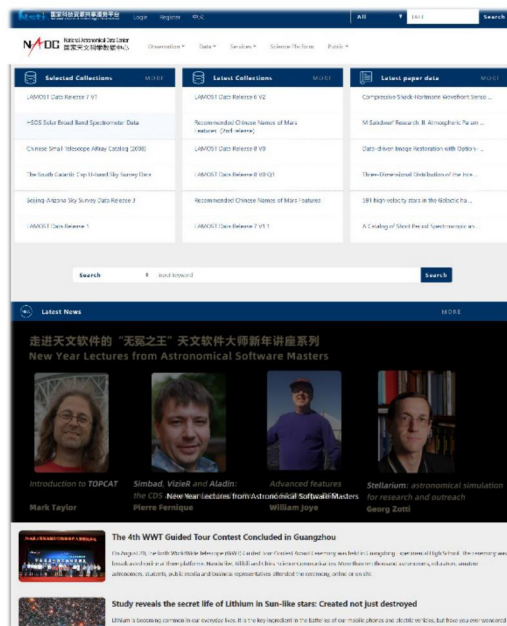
国家科技资源共享服务平台 Login Register 中文 All Search

NADC National Astronomical Data Center 国家天文科学数据中心 Observation Data Services Science Platform Public

Selected Collections MORE
LAMOST Data Release 7 V1
HSOS Solar Broad Band Spectrometer Data
Chinese Small Telescope Array Catalog (2008)
The South Galactic Cap U-band Sky Survey Data
Beijing-Arizona Sky Survey Data Release 3
LAMOST Data Release 5

Latest Collections MORE
LAMOST Data Release 6 V2
Recommended Chinese Names of Mars Features (2nd release)
LAMOST Data Release 8 V0
LAMOST Data Release 8 V0 Q1
Recommended Chinese Names of Mars Features
LAMOST Data Release 7 V1.1

Latest paper data MORE
Compressive Shock Hartmann Wavefront Senso...
M Sandoval Research II: Atmospheric Param...
Data-driven Image Restoration with Option...
Three-Dimensional Distribution of the Hot...
591 high-velocity stars in the Galactic ha...
A Catalog of Short Period Spectroscopic an...

Search Input keyword Search

Latest News MORE

走进天文软件的“无冕之王”天文软件大师新年讲座系列
New Year Lectures from Astronomical Software Masters

Introduction to TOPCAT
Mark Taylor

Simbad, VizieR and Aladin: the CDS
Pierre Fernique

Advanced features
William Joye

Stellarium: astronomical simulation for research and outreach
Georg Zotti

New Year Lectures from Astronomical Software Masters

The 4th WWT Guided Tour Contest Concluded in Guangzhou
On August 26, the fourth WorldWide Telescope (WWT) Guided Tour Contest Award Ceremony was held in Guangzhou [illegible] High School. The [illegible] broadcasted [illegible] three platforms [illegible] astronomers, students, public media and business representatives attended the ceremony online or on site.

Study reveals the secret life of Lithium in Sun-like stars: Created not just destroyed
Lithium is becoming common in our everyday lives. It is the key ingredient in the batteries of our mobile phones and electric vehicles, but have you ever wondered